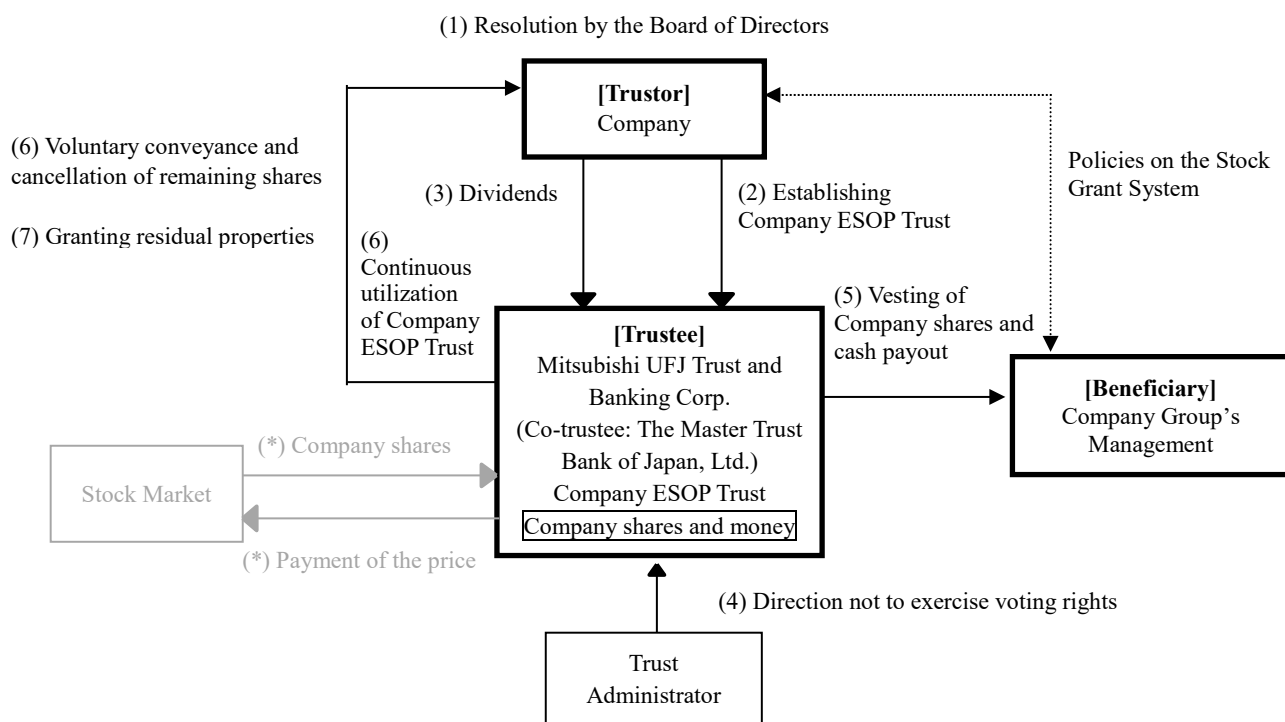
(1) Resolution by the Board of Directors

(6) Voluntary conveyance and cancellation of remaining shares

(7) Granting residual properties

**[Trustor]**
Company

Policies on the Stock Grant System

(3) Dividends

(2) Establishing Company ESOP Trust

(6) Continuous utilization of Company ESOP Trust

(5) Vesting of Company shares and cash payout

**[Trustee]**
Mitsubishi UFJ Trust and Banking Corp.
(Co-trustee: The Master Trust Bank of Japan, Ltd.)
Company ESOP Trust
Company shares and money

**[Beneficiary]**
Company Group's Management

(*) Company shares

Stock Market

(*) Payment of the price

(4) Direction not to exercise voting rights

Trust Administrator